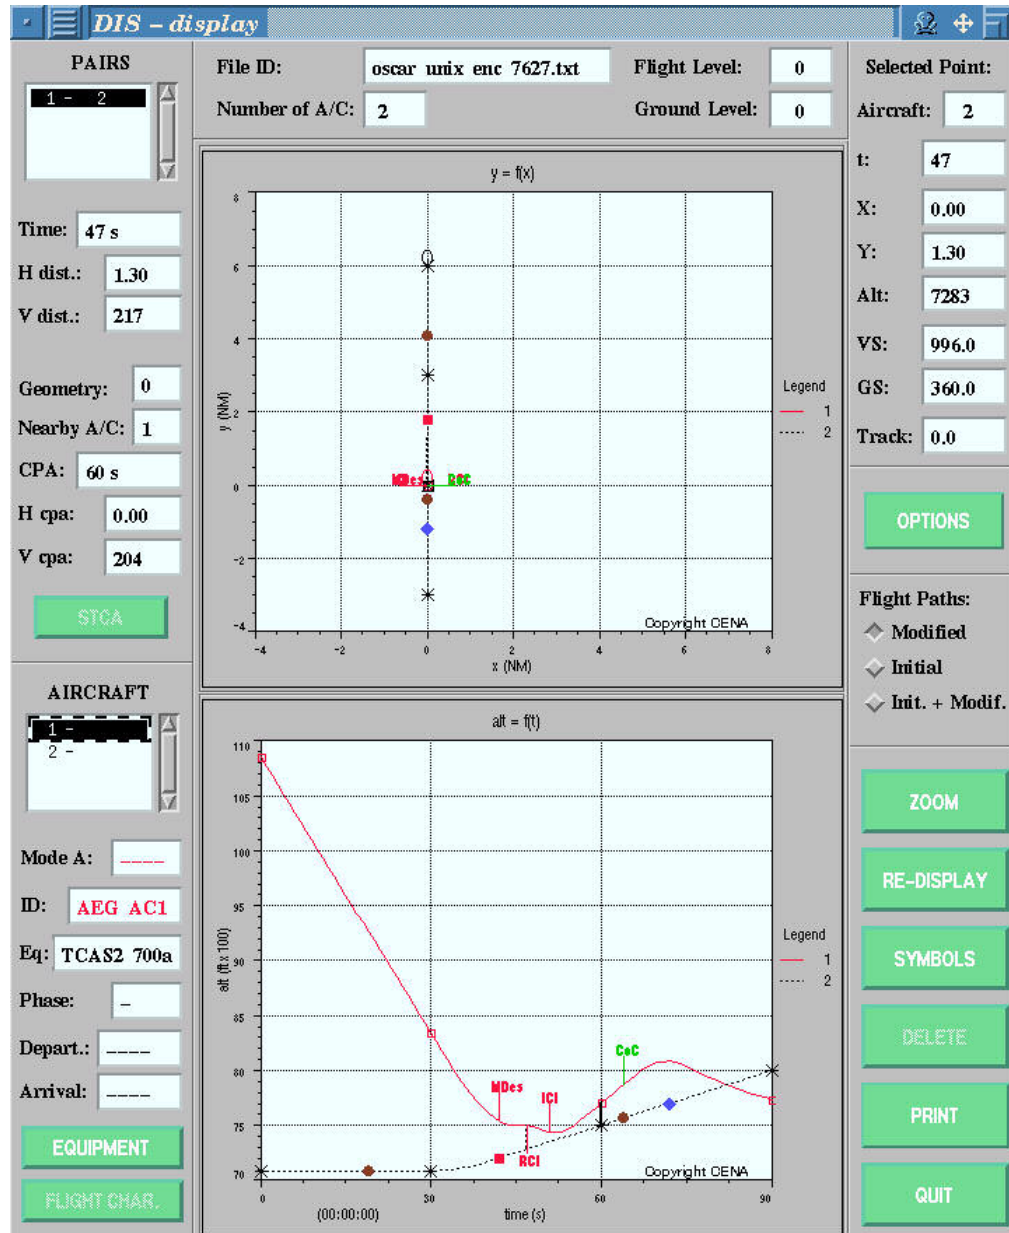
DIS – display

PAIRS
1 - 2

File ID: oscar unix enc 7627.txt
Number of A/C: 2
Flight Level: 0
Ground Level: 0

Selected Point:
Aircraft: 2
t: 47
X: 0.00
Y: 1.30
Alt: 7283
VS: 996.0
GS: 360.0
Track: 0.0

Time: 47 s
H dist.: 1.30
V dist.: 217
Geometry: 0
Nearby A/C: 1
CPA: 60 s
H cpa: 0.00
V cpa: 204
STCA

y = f(x)
y (NM)
x (NM)
Legend
1
2
MDes
DSC
Copyright CENA
8 6 4 2 0 -2 -4
-4 -2 0 2 4 6 8

OPTIONS

Flight Paths:
Modified
Initial
Init. + Modif.

AIRCRAFT
1 -
2 -

alt = f(t)
alt (ft x 100)
time (s)
(00:00:00)
Legend
1
2
MDes
ICI
RCI
CoC
Copyright CENA
110 105 100 95 90 85 80 75 70
0 30 60 90

Mode A: ----
ID: AEG AC1
Eq: TCAS2 700a
Phase: –
Depart.: ----
Arrival: ----

EQUIPMENT
FLIGHT CHAR.

ZOOM
RE-DISPLAY
SYMBOLS
DELETE
PRINT
QUIT